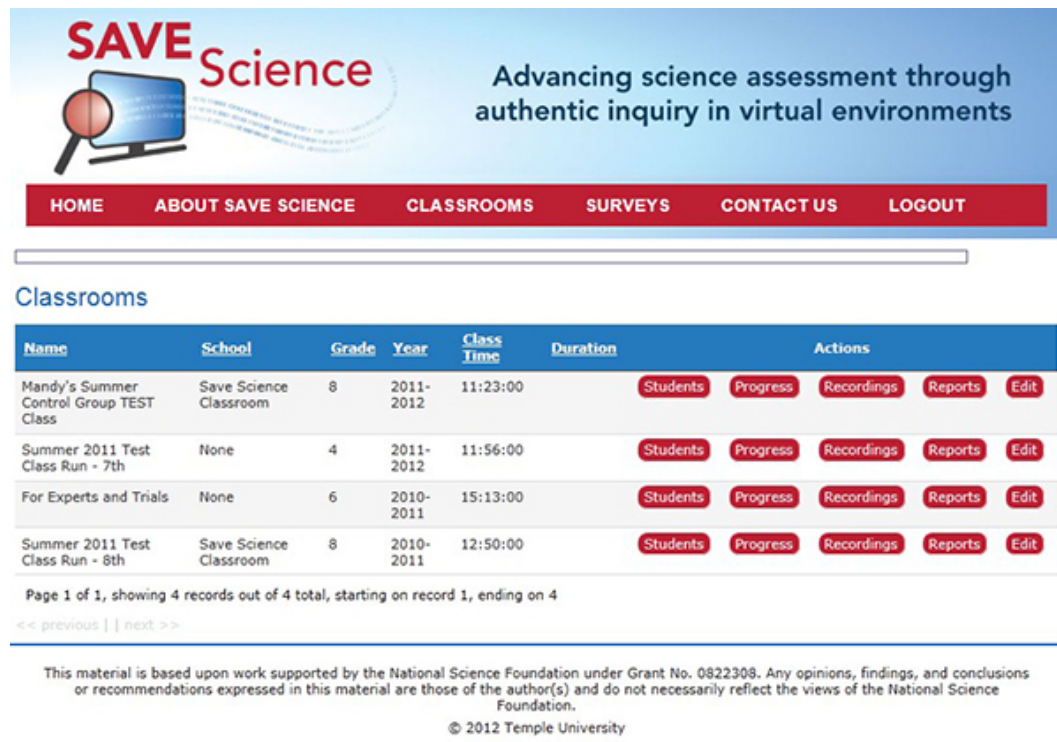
SAVE Science

Advancing science assessment through authentic inquiry in virtual environments

HOME ABOUT SAVE SCIENCE CLASSROOMS SURVEYS CONTACT US LOGOUT

Classrooms

| Name | School | Grade | Year | Class Time | Duration | Actions |
|---|---|---|---|---|---|---|
| Mandy's Summer Control Group TEST Class | Save Science Classroom | 8 | 2011-2012 | 11:23:00 | | Students Progress Recordings Reports Edit |
| Summer 2011 Test Class Run - 7th | None | 4 | 2011-2012 | 11:56:00 | | Students Progress Recordings Reports Edit |
| For Experts and Trials | None | 6 | 2010-2011 | 15:13:00 | | Students Progress Recordings Reports Edit |
| Summer 2011 Test Class Run - 8th | Save Science Classroom | 8 | 2010-2011 | 12:50:00 | | Students Progress Recordings Reports Edit |

Page 1 of 1, showing 4 records out of 4 total, starting on record 1, ending on 4

<< previous | | next >>

This material is based upon work supported by the National Science Foundation under Grant No. 0822308. Any opinions, findings, and conclusions or recommendations expressed in this material are those of the author(s) and do not necessarily reflect the views of the National Science Foundation.

© 2012 Temple University